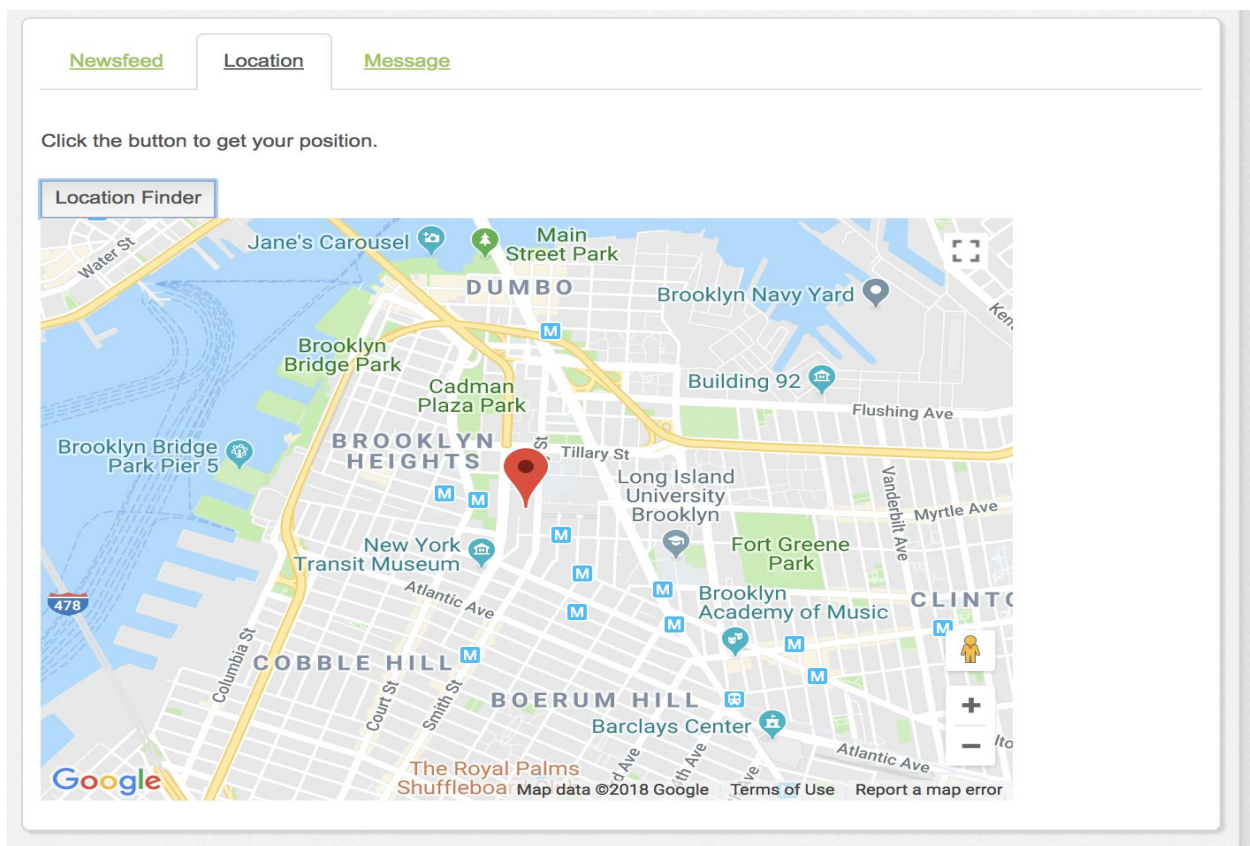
Newsfeed Location Message

Click the button to get your position.

Location Finder

Water St
Jane's Carousel
Main Street Park
DUMBO
Brooklyn Navy Yard
Ken
Brooklyn Bridge Park
Cadman Plaza Park
Building 92
Flushing Ave
Brooklyn Bridge Park Pier 5
BROOKLYN HEIGHTS
St
Tillary St
Long Island University Brooklyn
Vanderbilt Ave
Myrtle Ave
New York Transit Museum
Fort Greene Park
478
Atlantic Ave
Brooklyn Academy of Music
CLINTO
Columbia St
COBBLE HILL
Court St
Smith St
BOERUM HILL
Barclays Center
Ave
Ave
Atlantic Ave
lto
The Royal Palms Shuffleboa
Google
Map data ©2018 Google
Terms of Use
Report a map error